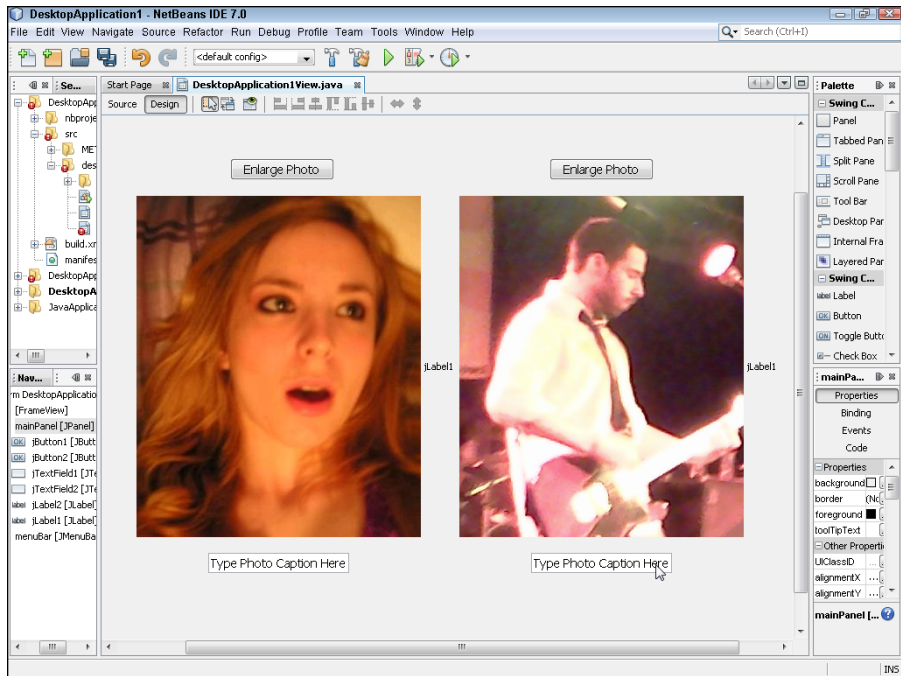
DesktopApplication1 - NetBeans IDE 7.0

File Edit View Navigate Source Refactor Run Debug Profile Team Tools Window Help

Search (Ctrl+I)

<default config>

Se...

DesktopApp
nbproje
src
MET
des
build.xn
manifes
DesktopApp
DesktopA
JavaApplica

Nav...

m DesktopApplicatio
[FrameView]
mainPanel [JPanel]
jButton1 [JButt
jButton2 [JButt
jTextField1 [JTe
jTextField2 [JTe
jLabel2 [JLabel]
jLabel1 [JLabel]
menuBar [JMenuBa

Start Page

DesktopApplication1View.java

Source Design

Enlarge Photo

Enlarge Photo

jLabel1

jLabel1

Type Photo Caption Here

Type Photo Caption Here

Palette

Swing C...
Panel
Tabbed Pan
Split Pane
Scroll Pane
Tool Bar
Desktop Par
Internal Fra
Layered Par
Swing C...
label Label
OK Button
ON Toggle Butto
Check Box

mainPa...

Properties
Binding
Events
Code

Properties
background
border (No
foreground
toolTipText
Other Properti
UIClassID
alignmentX
alignmentY

mainPanel [...

INS